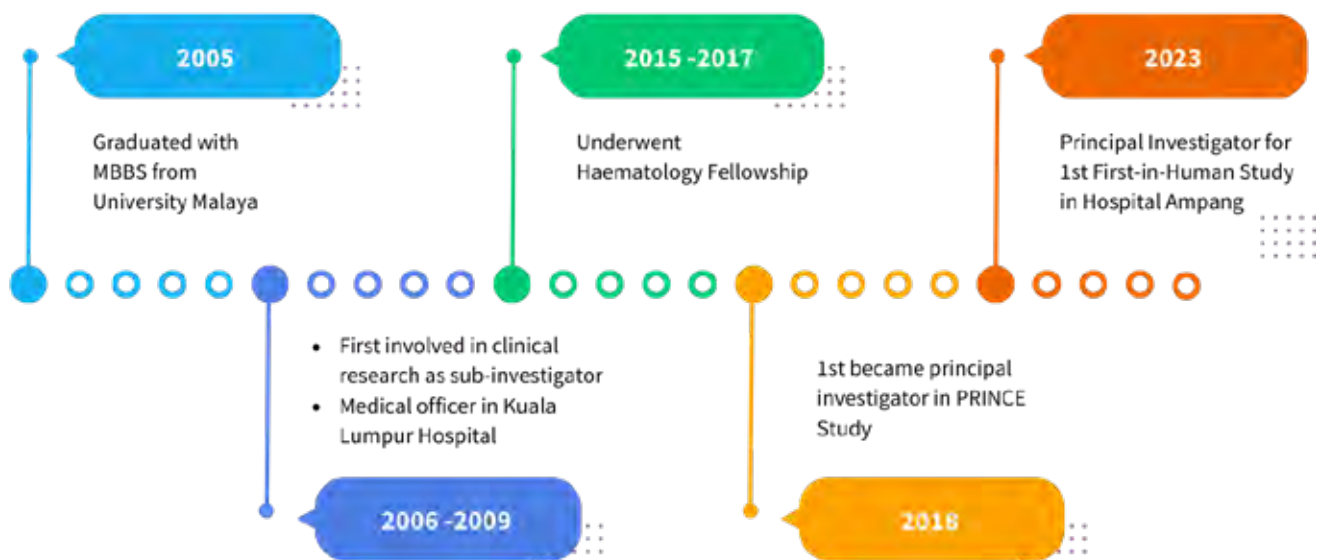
2005

Graduated with MBBS from University Malaya

2015 -2017

Underwent Haematology Fellowship

2023

Principal Investigator for 1st First-in-Human Study in Hospital Ampang

- First involved in clinical research as sub-investigator
- Medical officer in Kuala Lumpur Hospital

2006 -2009

1st became principal investigator in PRINCE Study

2018